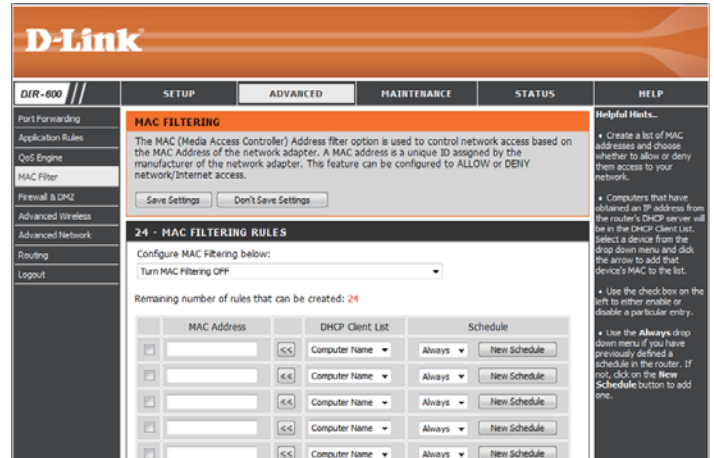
D-Link

DIR-600

SETUP | ADVANCED | MAINTENANCE | STATUS | HELP

Port Forwarding
Application Rules
QoS Engine
MAC Filter
Firewall & DMZ
Advanced Wireless
Advanced Network
Routing
Logout

MAC FILTERING

The MAC (Media Access Controller) Address filter option is used to control network access based on the MAC Address of the network adapter. A MAC address is a unique ID assigned by the manufacturer of the network adapter. This feature can be configured to ALLOW or DENY network/Internet access.

Save Settings | Don't Save Settings

24 - MAC FILTERING RULES

Configure MAC Filtering below:

Turn MAC Filtering OFF

Remaining number of rules that can be created: 24

| | MAC Address | | DHCP Client List | Schedule | |
|---|---|---|---|---|---|
| | | << | Computer Name | Always | New Schedule |
| | | << | Computer Name | Always | New Schedule |
| | | << | Computer Name | Always | New Schedule |
| | | << | Computer Name | Always | New Schedule |
| | | << | Computer Name | Always | New Schedule |

Helpful Hints..

• Create a list of MAC addresses and choose whether to allow or deny them access to your network.

• Computers that have obtained an IP address from the router's DHCP server will be in the DHCP Client List. Select a device from the drop down menu and click the arrow to add that device's MAC to the list.

• Use the check box on the left to either enable or disable a particular entry.

• Use the Always drop down menu if you have previously defined a schedule in the router. If not, click on the New Schedule button to add one.